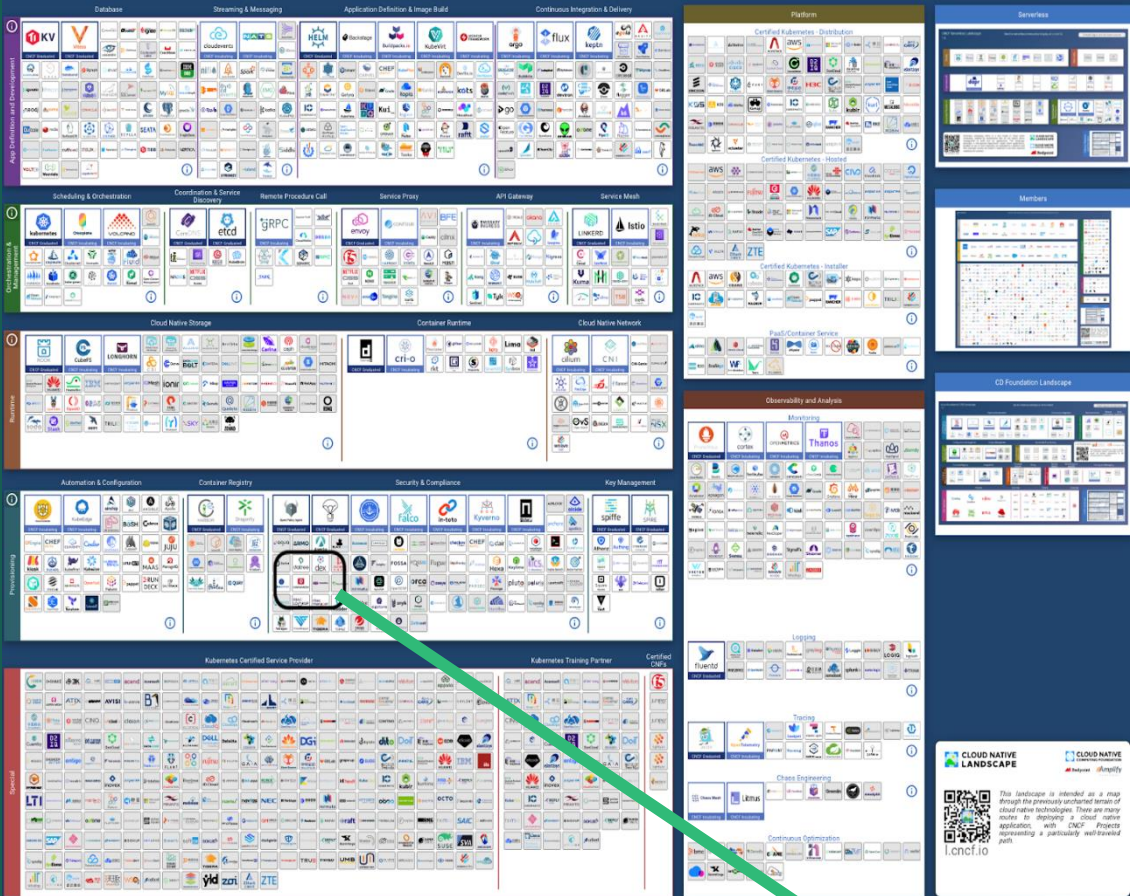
Database

Streaming & Messaging

Application Definition & Image Build

Continuous Integration & Delivery

App Definition and Development

TiKV

Vitess

cloudevents

NATS

HELM

Backstage

Buildpacks.io

KubeVirt

argo

flux

keptn

Scheduling & Orchestration

Coordination & Service Discovery

Remote Procedure Call

Service Proxy

API Gateway

Service Mesh

Orchestration & Management

kubernetes

Crossplane

VOLCANO

CoreDNS

etcd

gRPC

envoy

LINKERD

Istio

Cloud Native Storage

Container Runtime

Cloud Native Network

Runtime

CubeFS

LONGHORN

containerd

cri-o

cilium

CNI

Automation & Configuration

Container Registry

Security & Compliance

Key Management

Provisioning

KubeEdge

HARBOR

Dragonfly

falco

in-toto

Kyverno

spiffe

SPIRE

CHEF

juju

MAAS

RUNDECK

dex

Kubernetes Certified Service Provider

Kubernetes Training Partner

Certified CNFs

Special

LTI

ZTE

Platform

Certified Kubernetes - Distribution

Certified Kubernetes - Hosted

Certified Kubernetes - Installer

PaaS/Container Service

Observability and Analysis

Monitoring

cortex

OPENMETRICS

Thanos

Logging

fluentd

Tracing

Chaos Engineering

Litmus

Continuous Optimization

Serverless

Members

CD Foundation Landscape

CLOUD NATIVE LANDSCAPE

CLOUD NATIVE COMPUTING FOUNDATION

This landscape is intended as a map through the previously uncharted terrain of cloud native technologies. There are many routes to deploying a cloud native application, with CNCF Projects representing a particularly well-traveled path.

l.cncf.io